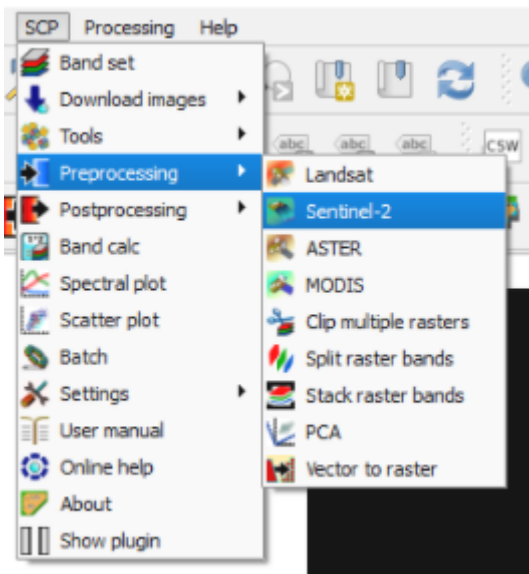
SCP Processing Help
Band set
Download images
Tools
Preprocessing
Postprocessing
Band calc
Spectral plot
Scatter plot
Batch
Settings
User manual
Online help
About
Show plugin

abc abc abc CSW

Landsat
Sentinel-2
ASTER
MODIS
Clip multiple rasters
Split raster bands
Stack raster bands
PCA
Vector to raster